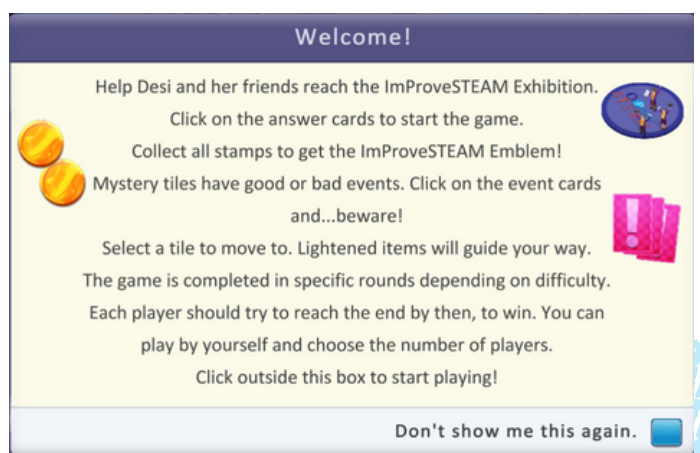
Welcome!

Help Desi and her friends reach the ImProveSTEAM Exhibition.
Click on the answer cards to start the game.
Collect all stamps to get the ImProveSTEAM Emblem!
Mystery tiles have good or bad events. Click on the event cards and...beware!
Select a tile to move to. Lightened items will guide your way.
The game is completed in specific rounds depending on difficulty.
Each player should try to reach the end by then, to win. You can play by yourself and choose the number of players.
Click outside this box to start playing!

Don't show me this again.